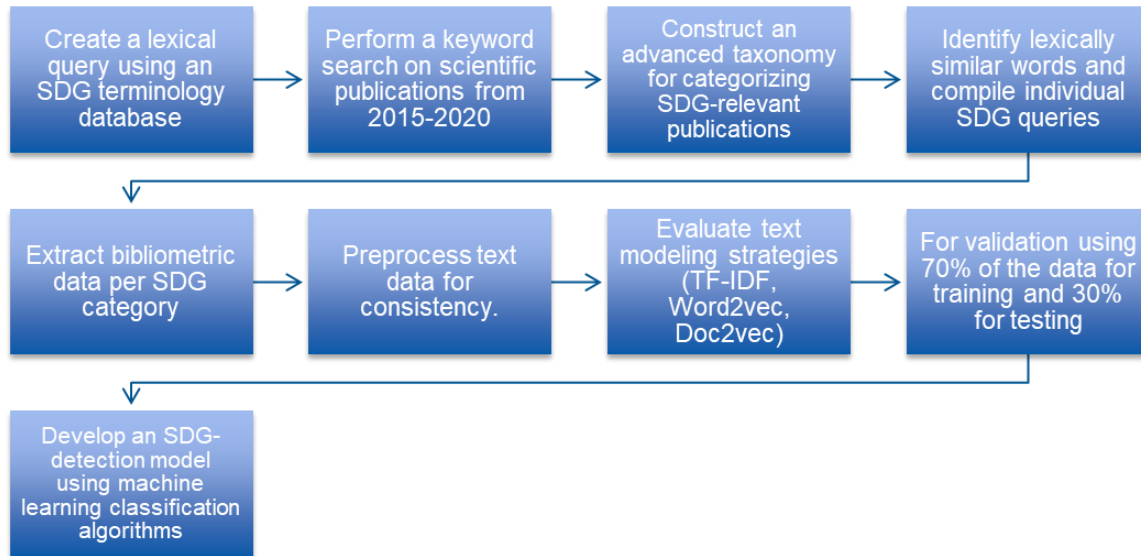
Create a lexical query using an SDG terminology database

Perform a keyword search on scientific publications from 2015-2020

Construct an advanced taxonomy for categorizing SDG-relevant publications

Identify lexically similar words and compile individual SDG queries

Extract bibliometric data per SDG category

Preprocess text data for consistency.

Evaluate text modeling strategies (TF-IDF, Word2vec, Doc2vec)

For validation using 70% of the data for training and 30% for testing

Develop an SDG-detection model using machine learning classification algorithms